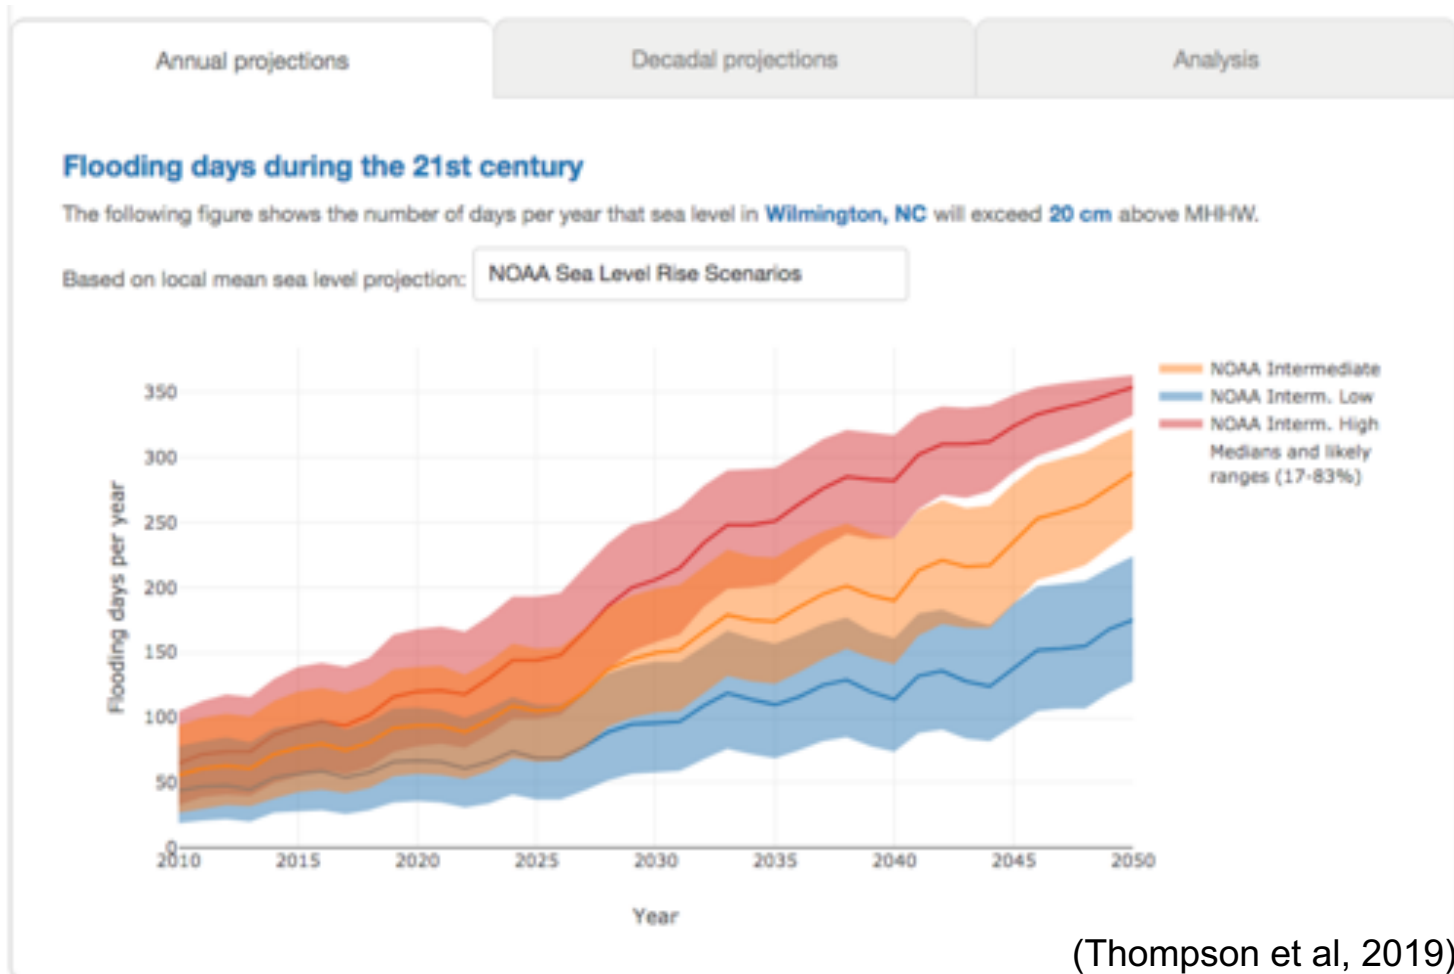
Annual projections | Decadal projections | Analysis

Flooding days during the 21st century

The following figure shows the number of days per year that sea level in Wilmington, NC will exceed 20 cm above MHHW.

Based on local mean sea level projection: NOAA Sea Level Rise Scenarios

NOAA Intermediate
NOAA Interm. Low
NOAA Interm. High
Medians and likely ranges (17-83%)

Flooding days per year

350
300
250
200
150
100
50
0

2010 2015 2020 2025 2030 2035 2040 2045 2050

Year

(Thompson et al, 2019)